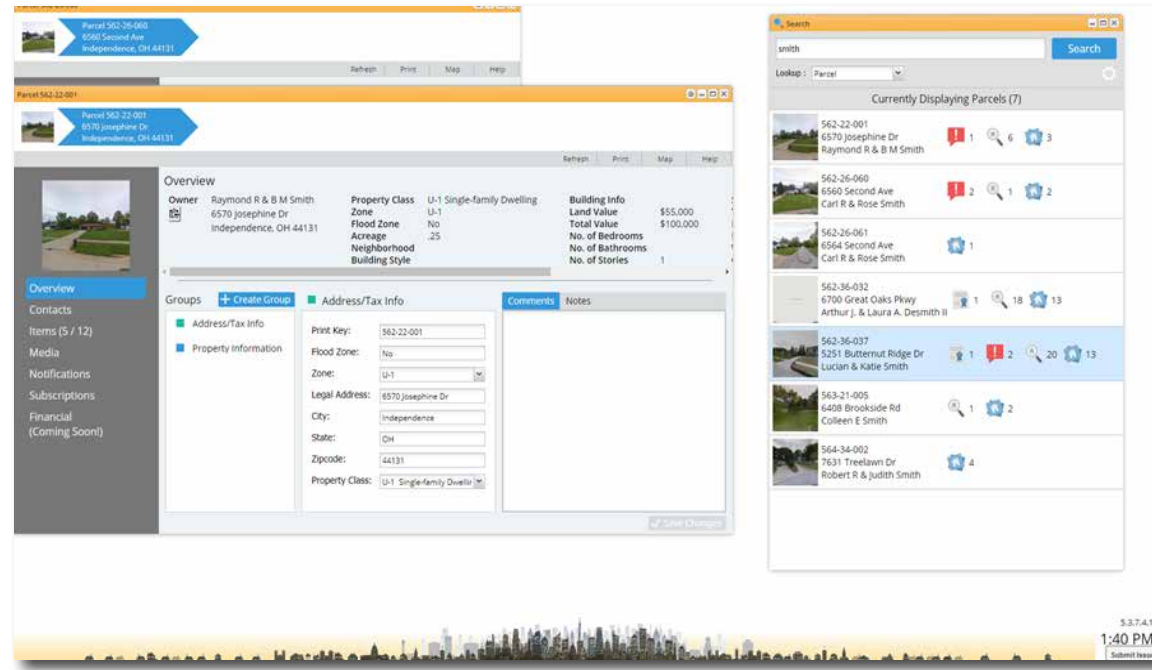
Parcel 562-26-060
6560 Second Ave
Independence, OH 44131

Refresh | Print | Map | Help

Parcel 562-22-001

Parcel 562-22-001
6570 Josephine Dr
Independence, OH 44131

Refresh | Print | Map | Help

Overview

Owner
Raymond R & B M Smith
6570 Josephine Dr
Independence, OH 44131

Property Class U-1 Single-family Dwelling
Zone U-1
Flood Zone No
Acreage .25
Neighborhood
Building Style

Building Info
Land Value $55,000
Total Value $100,000
No. of Bedrooms
No. of Bathrooms
No. of Stories 1

Overview
Contacts
Items (5 / 12)
Media
Notifications
Subscriptions
Financial (Coming Soon!)

Groups
+ Create Group
Address/Tax Info
Property Information

Address/Tax Info
Print Key: 562-22-001
Flood Zone: No
Zone: U-1
Legal Address: 6570 Josephine Dr
City: Independence
State: OH
Zipcode: 44131
Property Class: U-1 Single-family Dwellir

Comments | Notes

Save Changes

Search
smith
Search
Lookup : Parcel

Currently Displaying Parcels (7)

562-22-001
6570 Josephine Dr
Raymond R & B M Smith
1 6 3

562-26-060
6560 Second Ave
Carl R & Rose Smith
2 1 2

562-26-061
6564 Second Ave
Carl R & Rose Smith
1

562-36-032
6700 Great Oaks Pkwy
Arthur J. & Laura A. Desmith II
1 18 13

562-36-037
5251 Butternut Ridge Dr
Lucian & Katie Smith
1 2 20 13

563-21-005
6408 Brookside Rd
Colleen E Smith
1 2

564-34-002
7631 Treelawn Dr
Robert R & Judith Smith
4

5.3.7.4.1
1:40 PM
Submit Issue